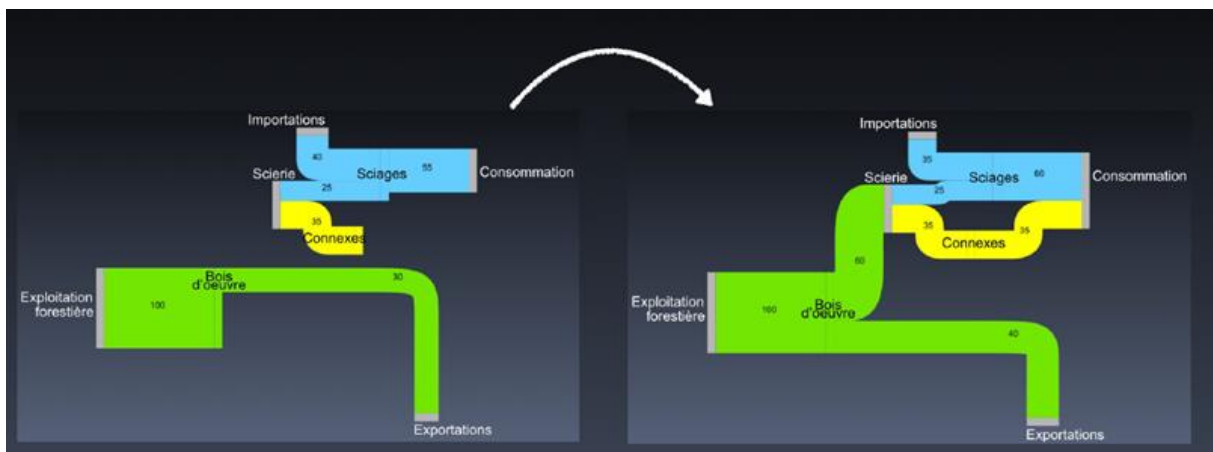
Importations
40
Scierie
25
Sciages
55
Consommation
35
Connexes
Bois d'oeuvre
30
Exploitation forestière
100
Exportations

Importations
35
Scierie
25
Sciages
60
Consommation
35
Connexes
35
60
Exploitation forestière
100
Bois d'oeuvre
40
Exportations